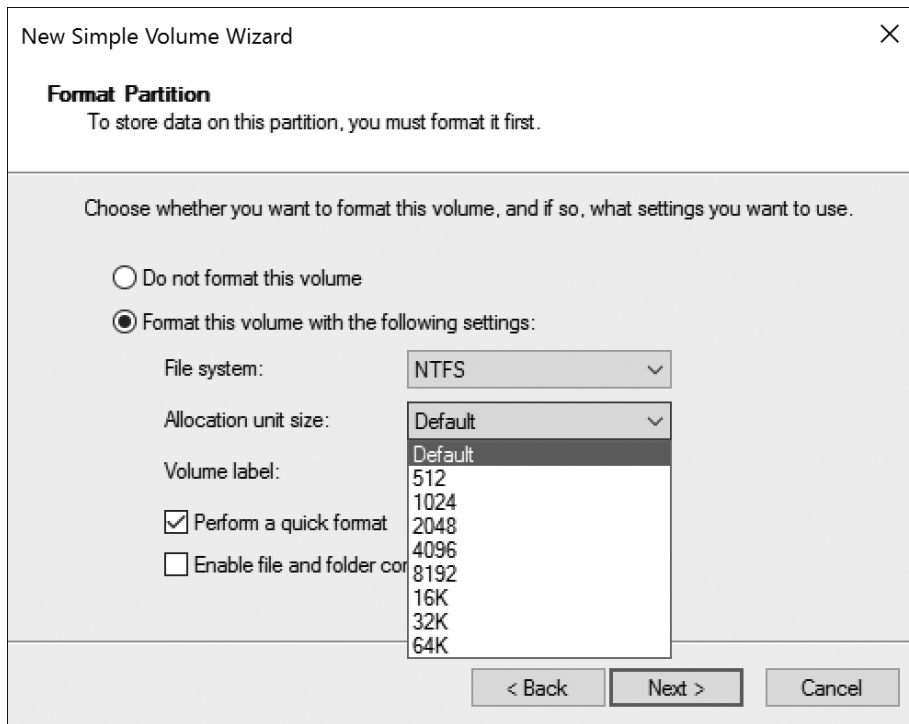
New Simple Volume Wizard

×

**Format Partition**
To store data on this partition, you must format it first.

Choose whether you want to format this volume, and if so, what settings you want to use.

Do not format this volume

Format this volume with the following settings:

File system: NTFS

Allocation unit size: Default

Volume label:

Perform a quick format

Enable file and folder co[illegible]

Default
512
1024
2048
4096
8192
16K
32K
64K

< Back Next > Cancel